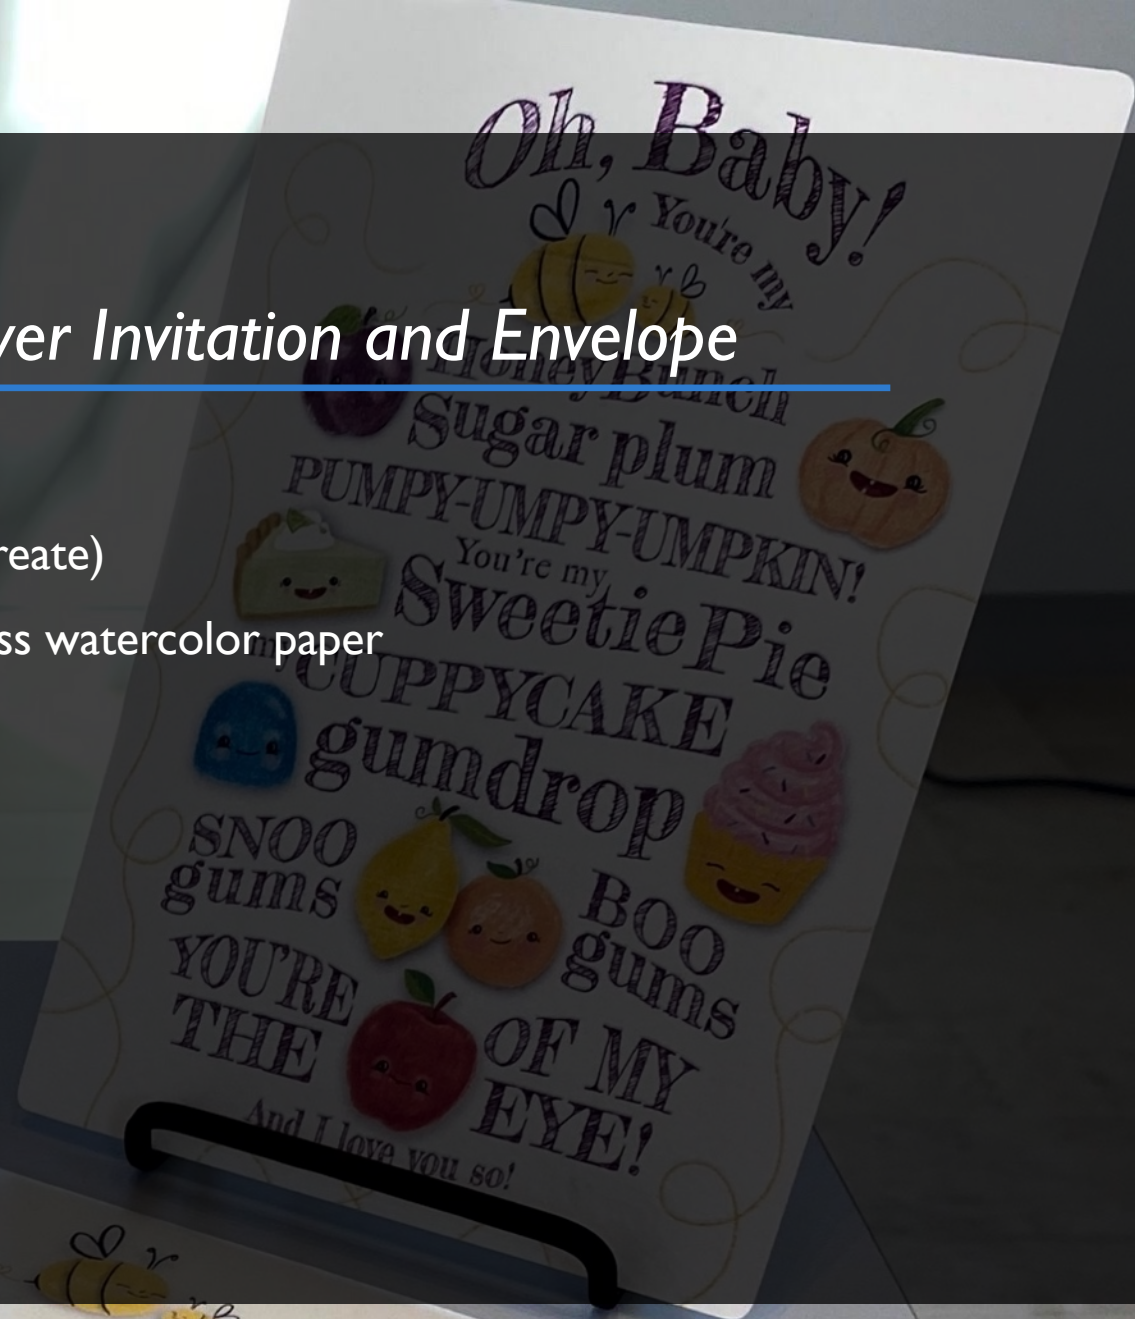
ver Invitation and Envelope

reate)

ss watercolor paper

Oh, Baby!

You're my

Honey Bunch

Sugar plum

PUMPY-UMPY-UMPKIN!

You're my

Sweetie Pie

CUPPYCAKE

gumdrop

SNOO gums

BOO gums

YOU'RE THE

OF MY EYE!

And I love you so!